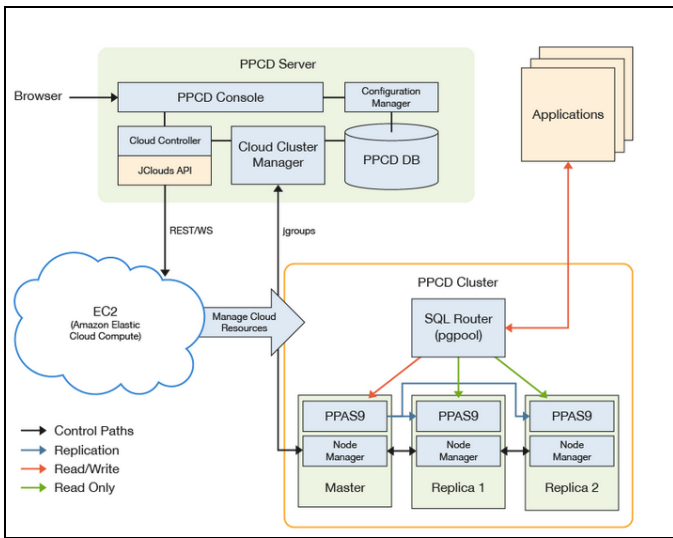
PPCD Server

Browser

PPCD Console

Configuration Manager

Cloud Controller

JClouds API

Cloud Cluster Manager

PPCD DB

Applications

REST/WS

jgroups

PPCD Cluster

EC2 (Amazon Elastic Cloud Compute)

Manage Cloud Resources

SQL Router (pgpool)

PPAS9

PPAS9

PPAS9

Node Manager

Node Manager

Node Manager

Master

Replica 1

Replica 2

Control Paths

Replication

Read/Write

Read Only